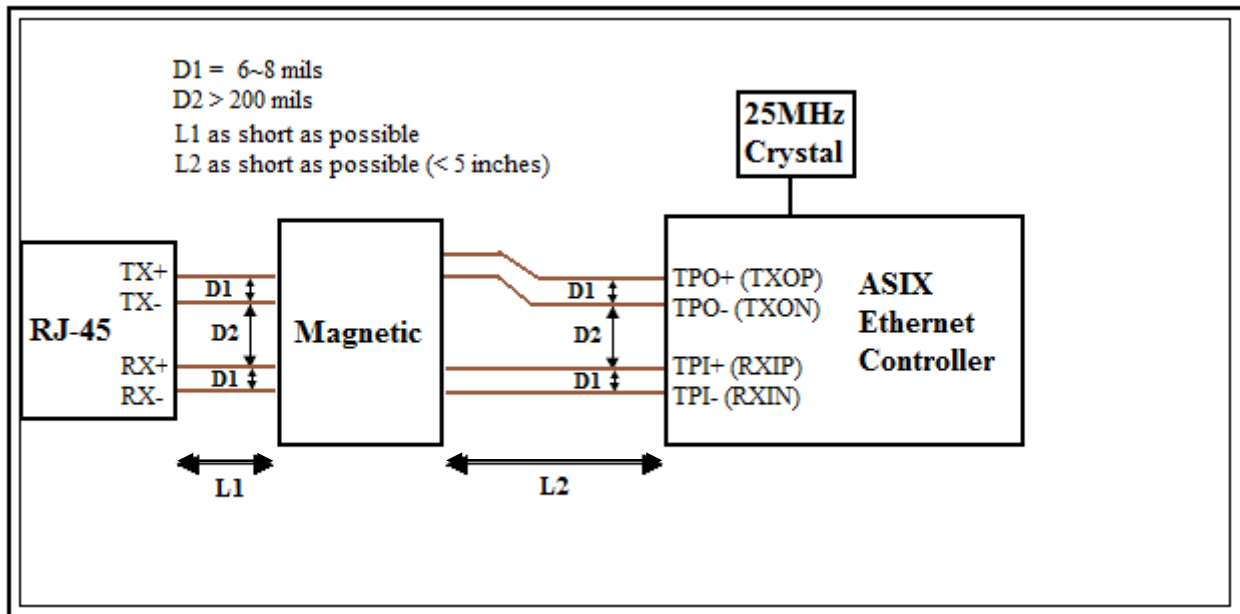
D1 = 6~8 mils
D2 > 200 mils
L1 as short as possible
L2 as short as possible (< 5 inches)

25MHz Crystal

RJ-45

TX+
TX-
RX+
RX-

D1
D2
D1

Magnetic

D1
D2
D1

TPO+ (TXOP)
TPO- (TXON)
TPI+ (RXIP)
TPI- (RXIN)

ASIX Ethernet Controller

L1

L2